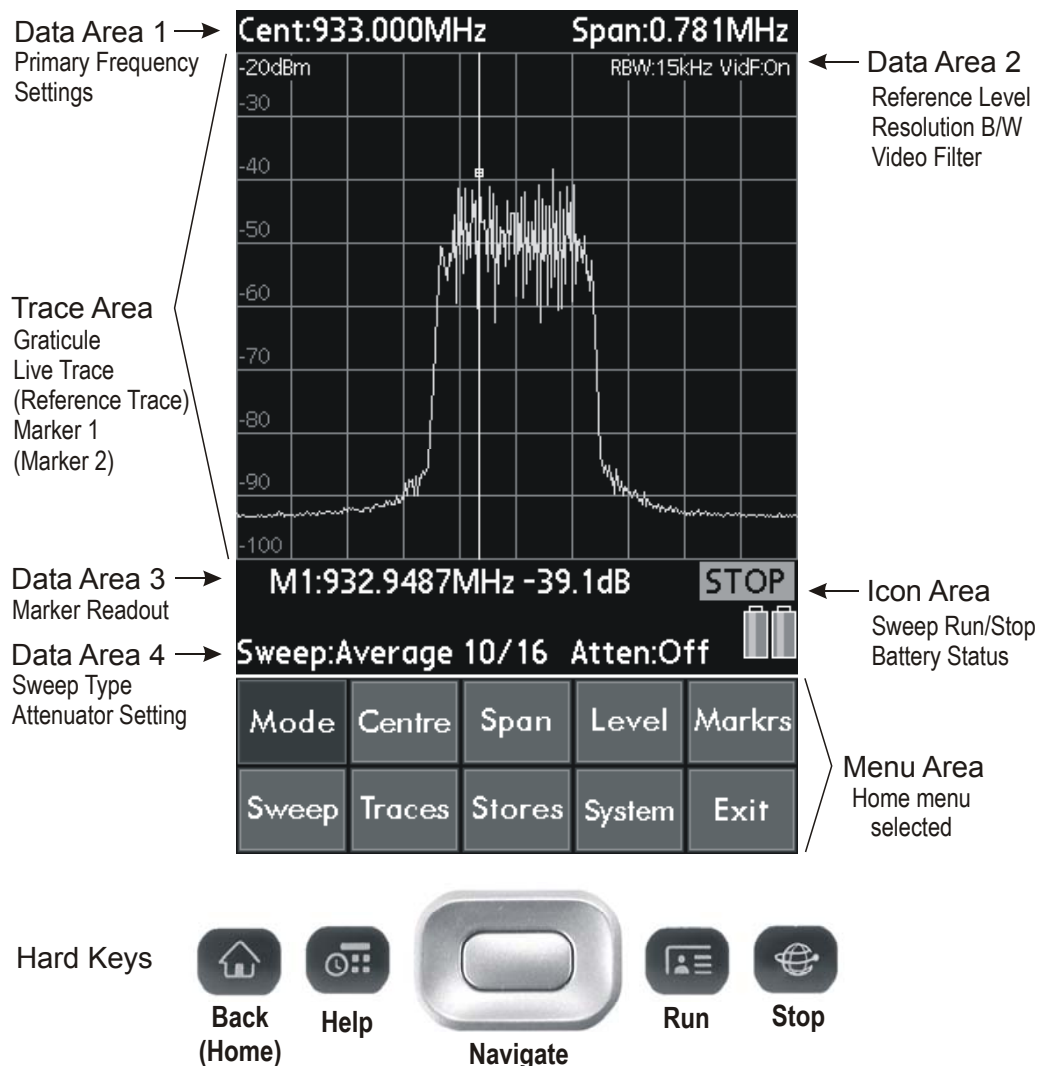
Data Area 1
Primary Frequency Settings

Cent:933.000MHz Span:0.781MHz

-20dBm RBW:15kHz VidF:On

Data Area 2
Reference Level
Resolution B/W
Video Filter

-30
-40
-50
-60
-70
-80
-90
-100

Trace Area
Graticule
Live Trace
(Reference Trace)
Marker 1
(Marker 2)

Data Area 3
Marker Readout

M1:932.9487MHz -39.1dB STOP

Icon Area
Sweep Run/Stop
Battery Status

Data Area 4
Sweep Type
Attenuator Setting

Sweep:Average 10/16 Atten:Off

| Mode | Centre | Span | Level | Markrs |
|---|---|---|---|---|
| Sweep | Traces | Stores | System | Exit |

Menu Area
Home menu selected

Hard Keys

Back (Home)
Help
Navigate
Run
Stop